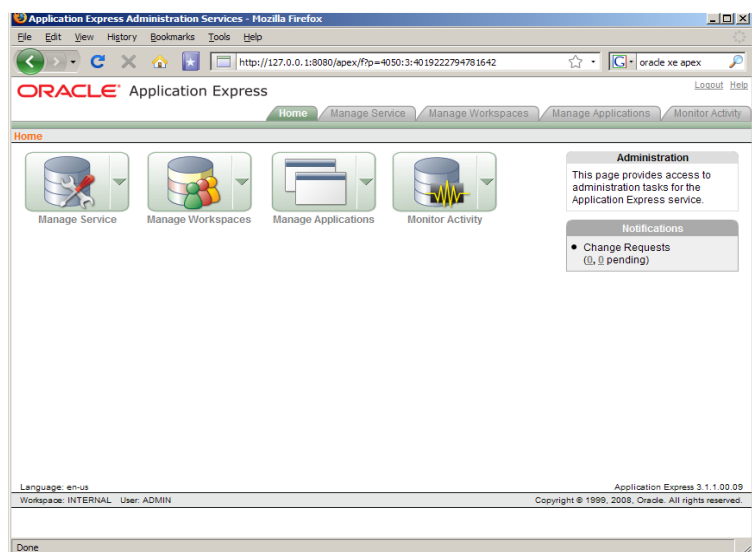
Application Express Administration Services - Mozilla Firefox

File Edit View History Bookmarks Tools Help

http://127.0.0.1:8080/apex/f?p=4050:3:4019222794781642

oracle xe apex

ORACLE Application Express

Logout Help

Home Manage Service Manage Workspaces Manage Applications Monitor Activity

Home

Manage Service

Manage Workspaces

Manage Applications

Monitor Activity

Administration

This page provides access to administration tasks for the Application Express service.

Notifications

• Change Requests
(0, 0 pending)

Language: en-us

Application Express 3.1.1.00.09

Workspace: INTERNAL User: ADMIN

Copyright © 1999, 2008, Oracle. All rights reserved.

Done